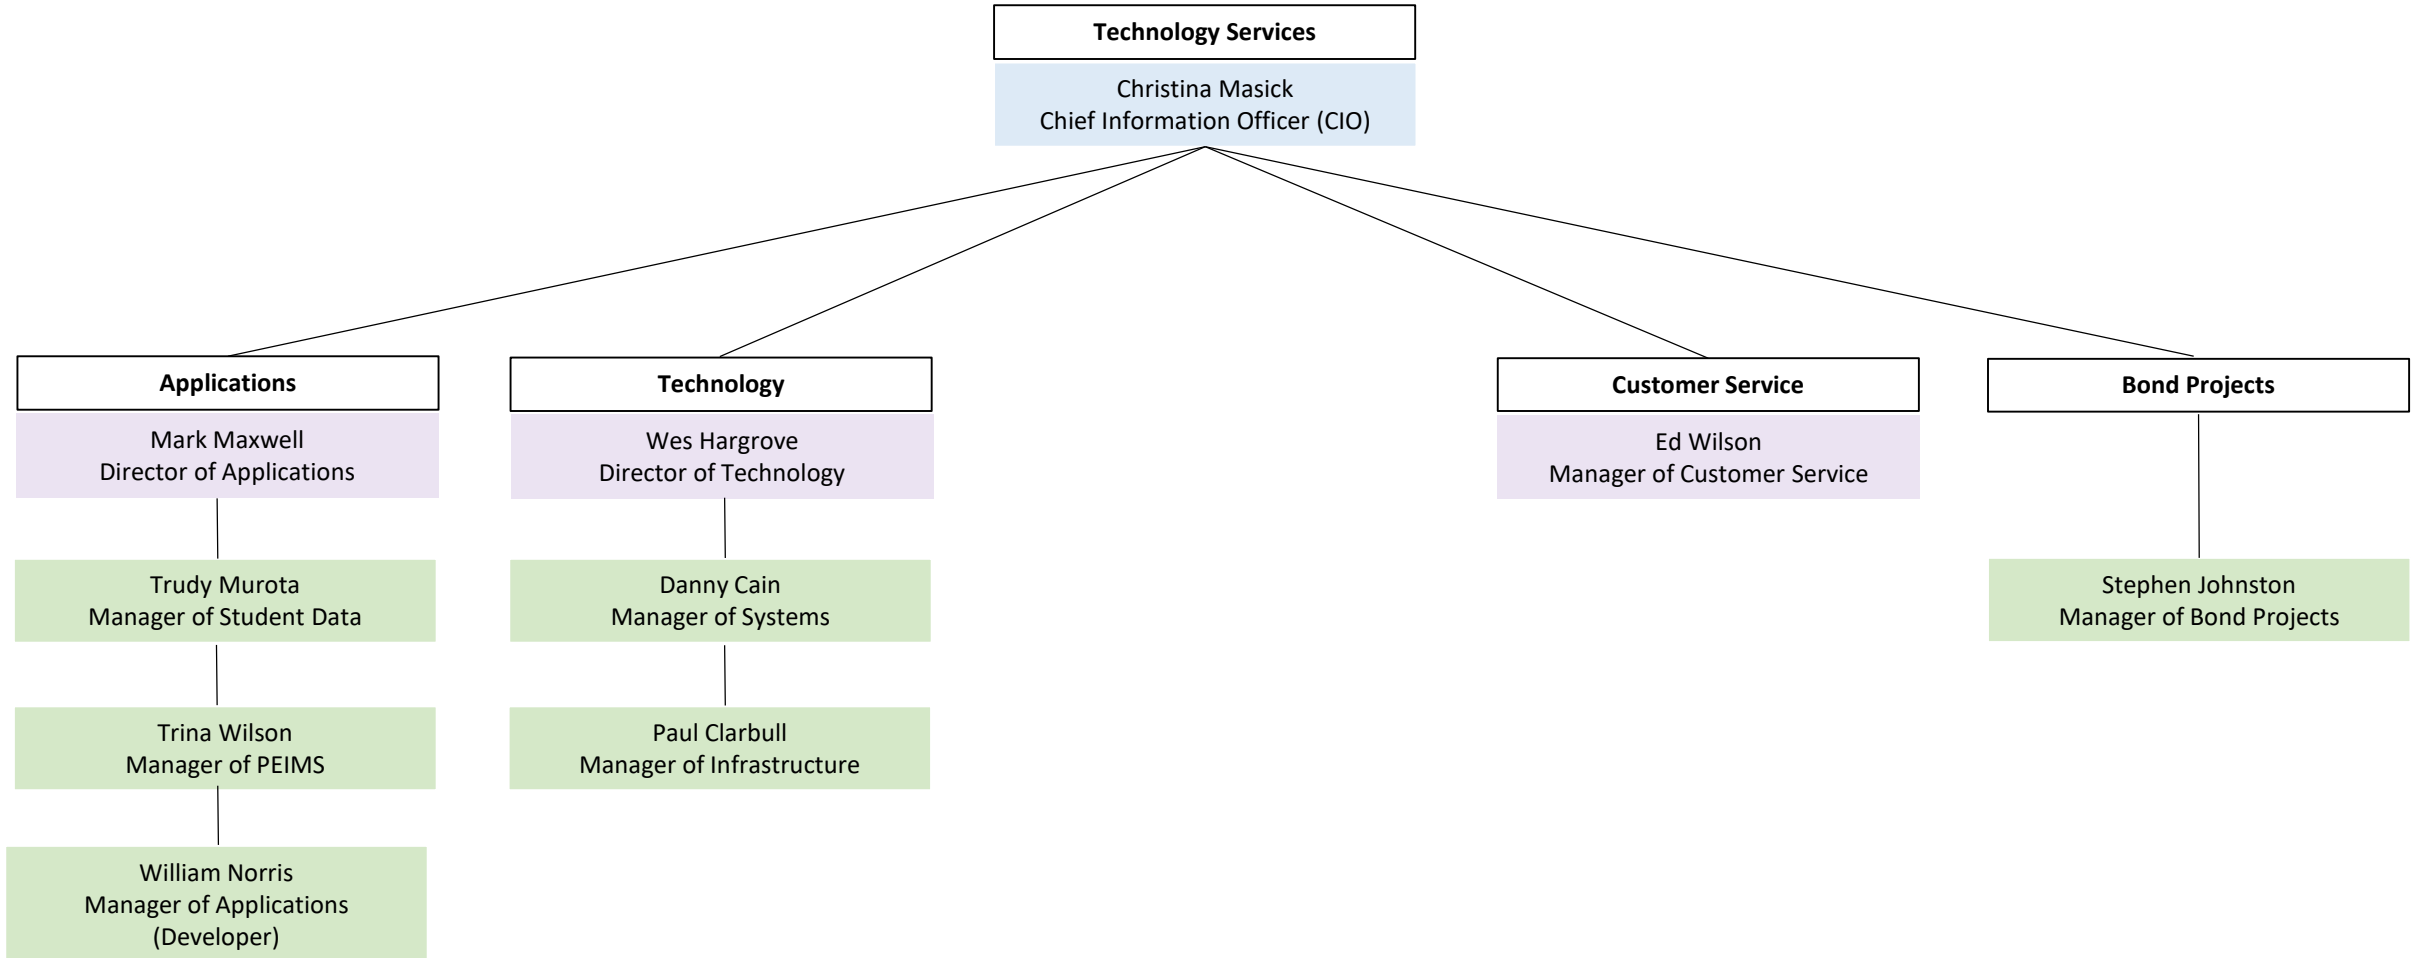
Technology Services
Christina Masick
Chief Information Officer (CIO)

Applications
Mark Maxwell
Director of Applications

Trudy Murota
Manager of Student Data

Trina Wilson
Manager of PEIMS

William Norris
Manager of Applications (Developer)

Technology
Wes Hargrove
Director of Technology

Danny Cain
Manager of Systems

Paul Clarbull
Manager of Infrastructure

Customer Service
Ed Wilson
Manager of Customer Service

Bond Projects
Stephen Johnston
Manager of Bond Projects